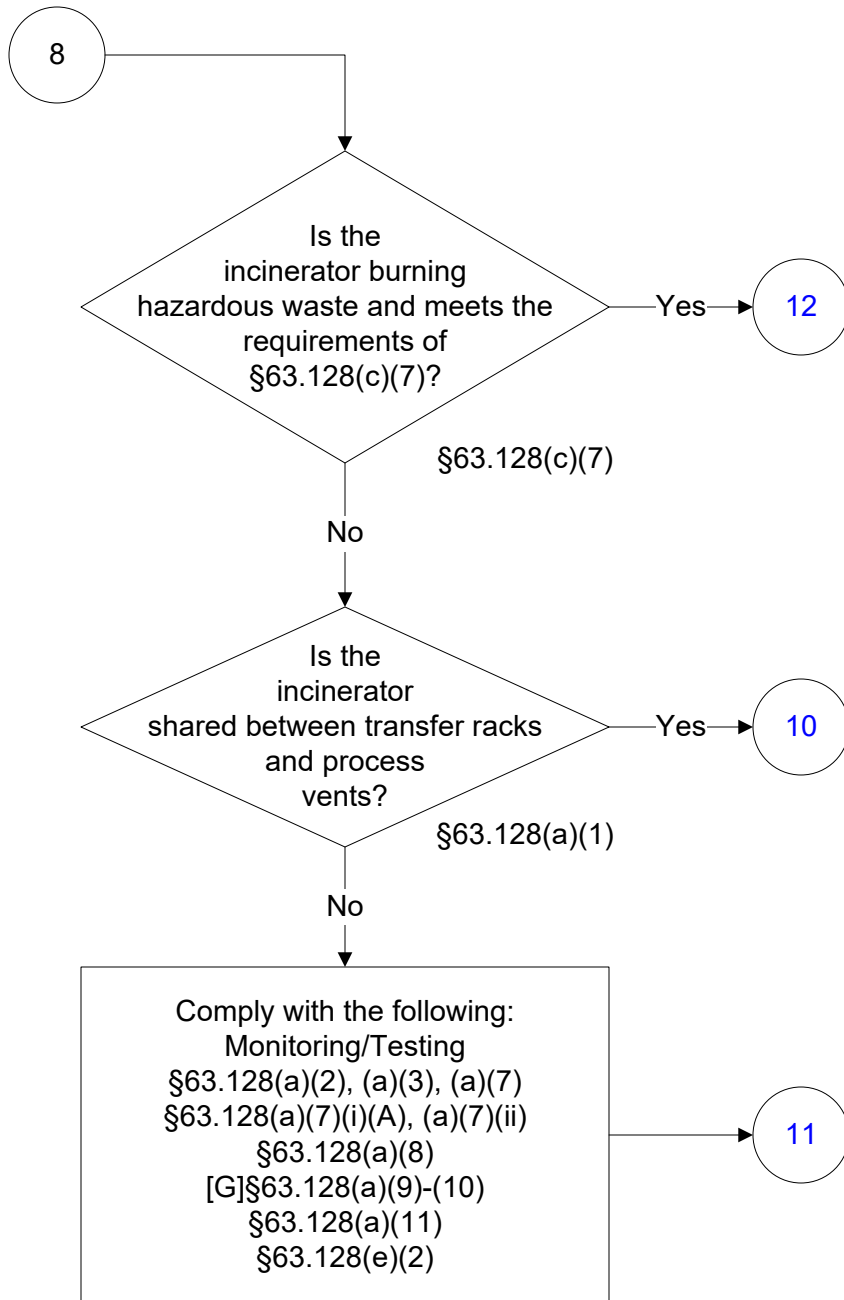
8

Is the incinerator burning hazardous waste and meets the requirements of §63.128(c)(7)?

Yes

12

§63.128(c)(7)

No

Is the incinerator shared between transfer racks and process vents?

Yes

10

§63.128(a)(1)

No

Comply with the following:
Monitoring/Testing
§63.128(a)(2), (a)(3), (a)(7)
§63.128(a)(7)(i)(A), (a)(7)(ii)
§63.128(a)(8)
[G]§63.128(a)(9)-(10)
§63.128(a)(11)
§63.128(e)(2)

11